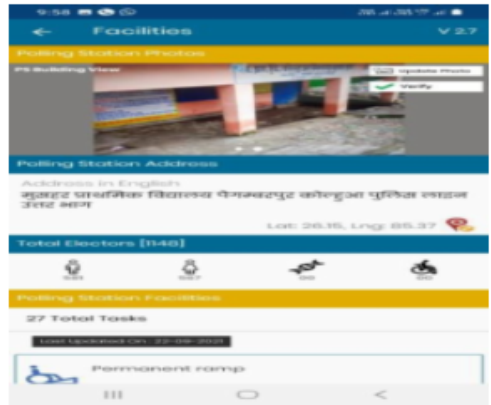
9:58

← Facilities V 2.7

Polling Station Photos

PS Building View

Update Photo

Verify

Polling Station Address

Address in English

कुम्हार प्राथमिक विद्यालय पैगम्बरपुर कोल्हुआ पुलिस लाइन उत्तर भाग

Lat: 26.15, Lng: 85.37

Total Electors [1148]

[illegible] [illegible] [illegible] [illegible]

Polling Station Facilities

27 Total Tasks

Last Updated On : 22-09-2021

Permanent ramp